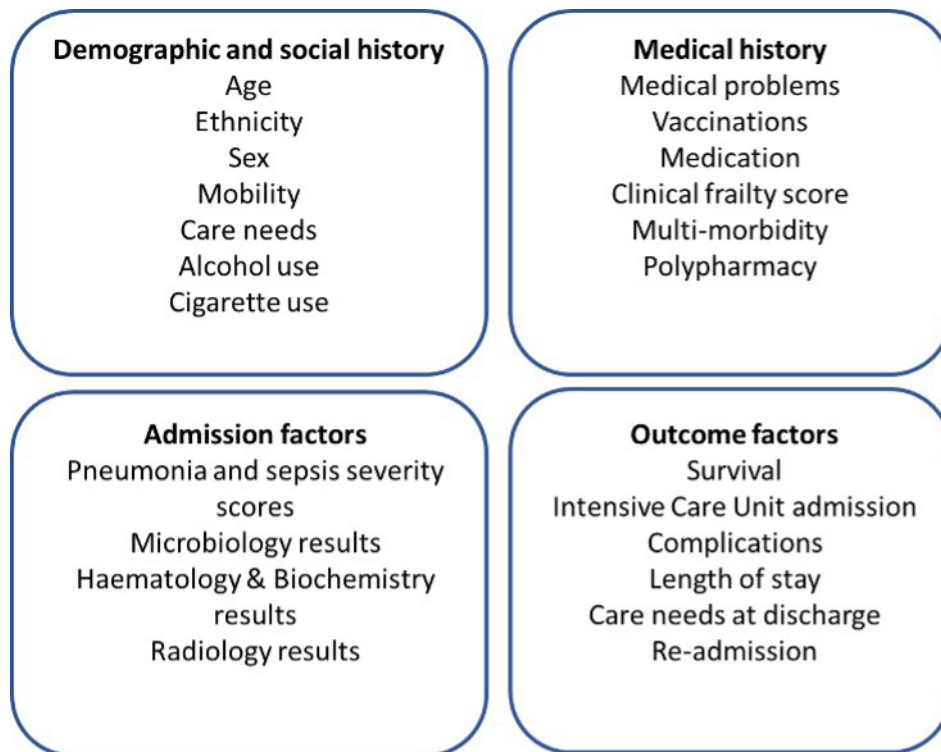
**Demographic and social history**
Age
Ethnicity
Sex
Mobility
Care needs
Alcohol use
Cigarette use

**Medical history**
Medical problems
Vaccinations
Medication
Clinical frailty score
Multi-morbidity
Polypharmacy

**Admission factors**
Pneumonia and sepsis severity scores
Microbiology results
Haematology & Biochemistry results
Radiology results

**Outcome factors**
Survival
Intensive Care Unit admission
Complications
Length of stay
Care needs at discharge
Re-admission